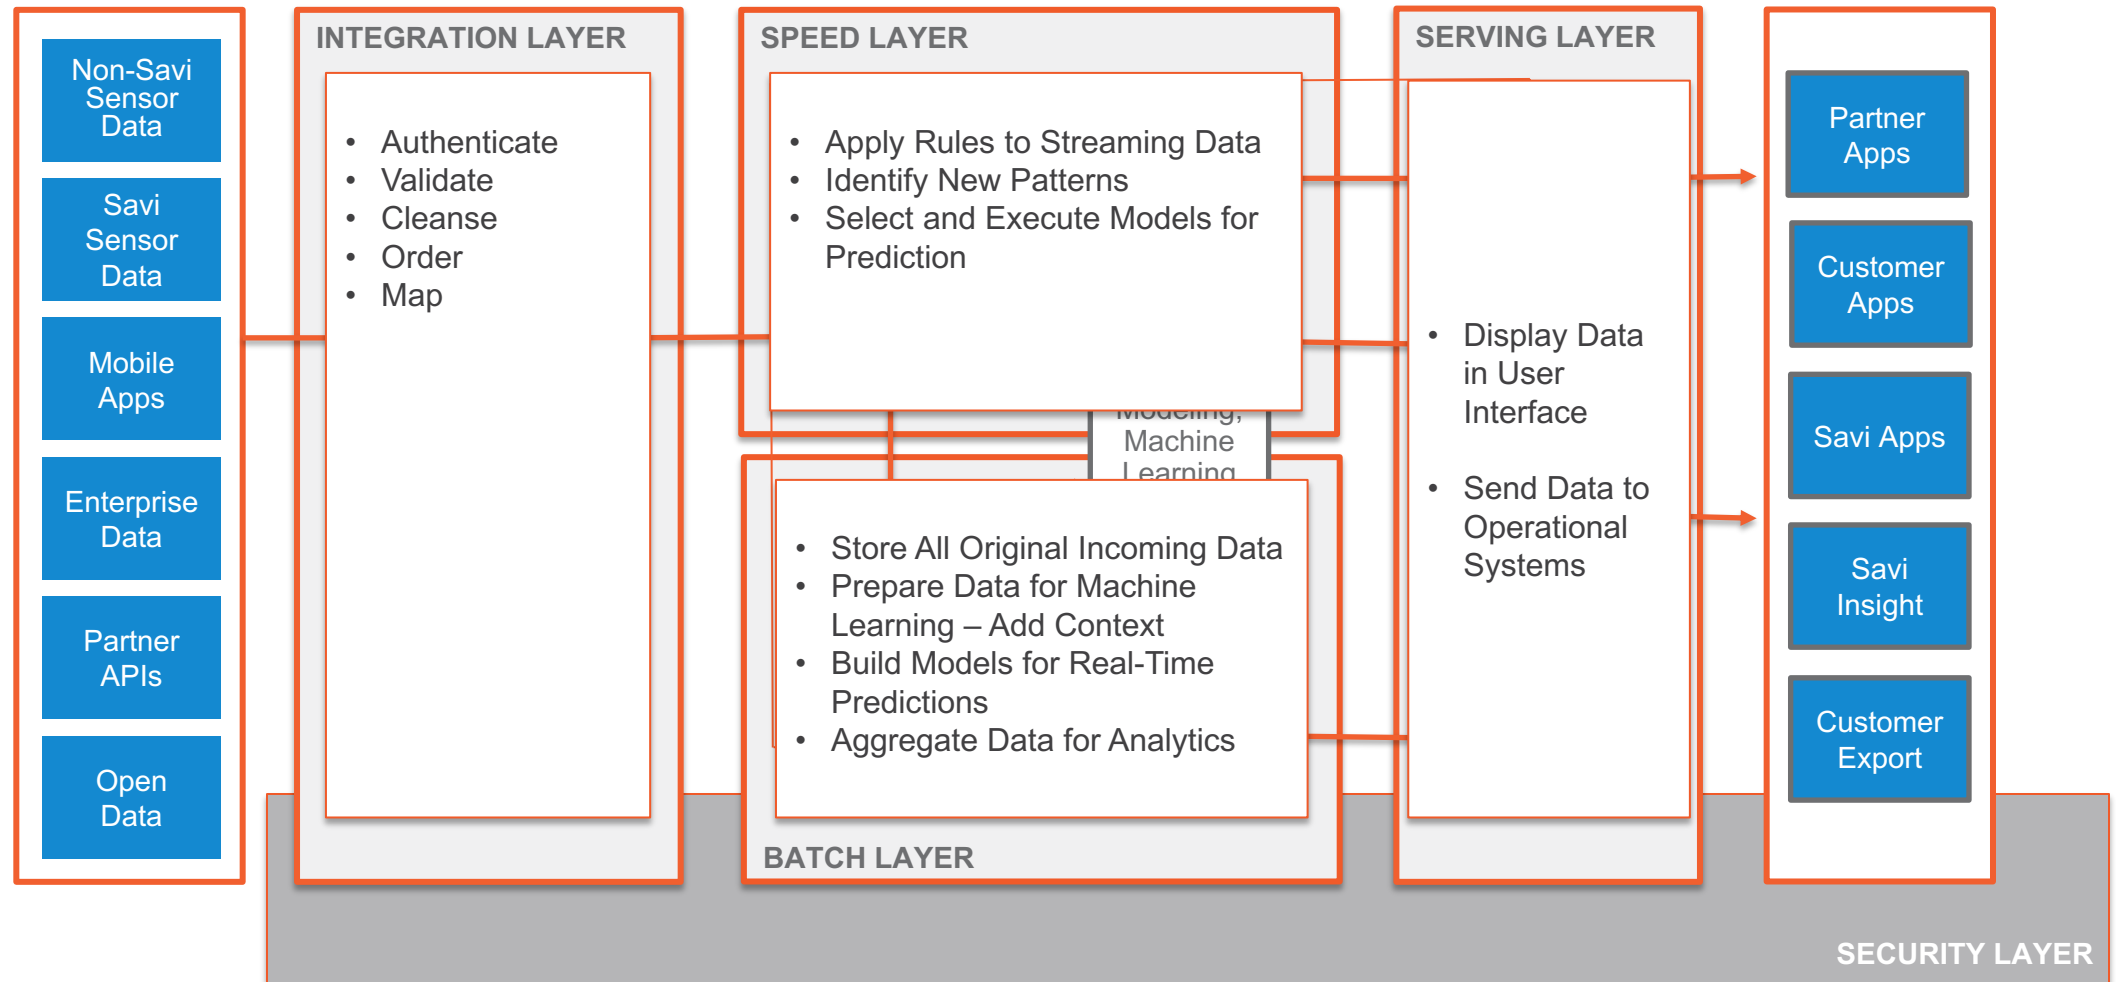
Non-Savi Sensor Data

Savi Sensor Data

Mobile Apps

Enterprise Data

Partner APIs

Open Data

INTEGRATION LAYER

- Authenticate
- Validate
- Cleanse
- Order
- Map

SPEED LAYER

- Apply Rules to Streaming Data
- Identify New Patterns
- Select and Execute Models for Prediction

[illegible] Machine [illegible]

- Store All Original Incoming Data
- Prepare Data for Machine Learning – Add Context
- Build Models for Real-Time Predictions
- Aggregate Data for Analytics

BATCH LAYER

SERVING LAYER

- Display Data in User Interface
- Send Data to Operational Systems

Partner Apps

Customer Apps

Savi Apps

Savi Insight

Customer Export

SECURITY LAYER